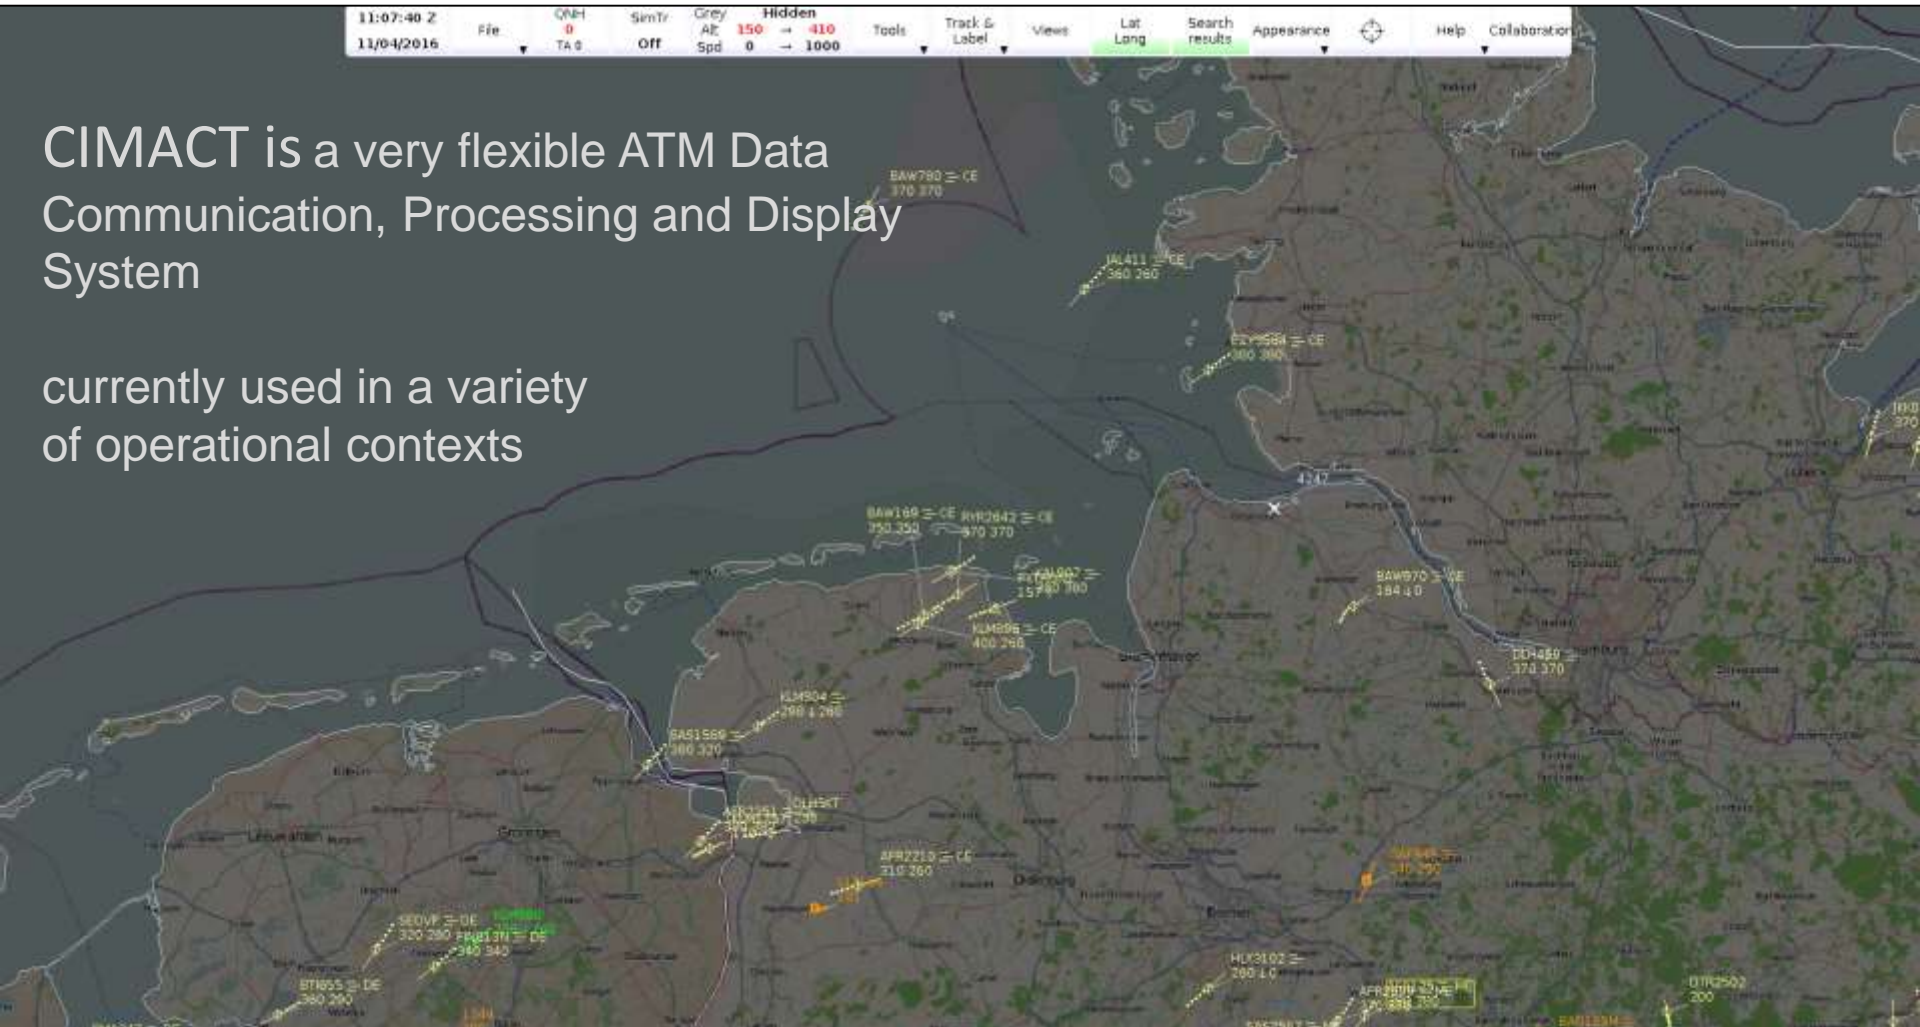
11:07:40 Z
11/04/2016

File

QNH
0
TA 0

SimTr
Off

Grey
Alt
Spd

Hidden
150 → 410
0 → 1000

Tools

Track & Label

Views

Lat Long

Search results

Appearance

Help

Collaboration

CIMACT is a very flexible ATM Data Communication, Processing and Display System

currently used in a variety of operational contexts

BAW780 ☰ CE
370 370

JAL411 ☰ CE
360 260

EZY3584 ☰ CE
380 380

BAW169 ☰ CE
350 350

RYR2642 ☰ CE
370 370

KLM896 ☰ CE
400 260

BAW970 ☰ CE
184 4 0

DLH459 ☰
370 370

KLM904 ☰
298 4 260

SAS1569 ☰
360 320

AFR2210 ☰ CE
310 260

SEDVF ☰ DE
320 280

BTI855 ☰ DE
360 290

HLX3102 ☰
260 4 0

DTR2502
200

Groningen

Leeuwarden

Oldenburg

Bremen